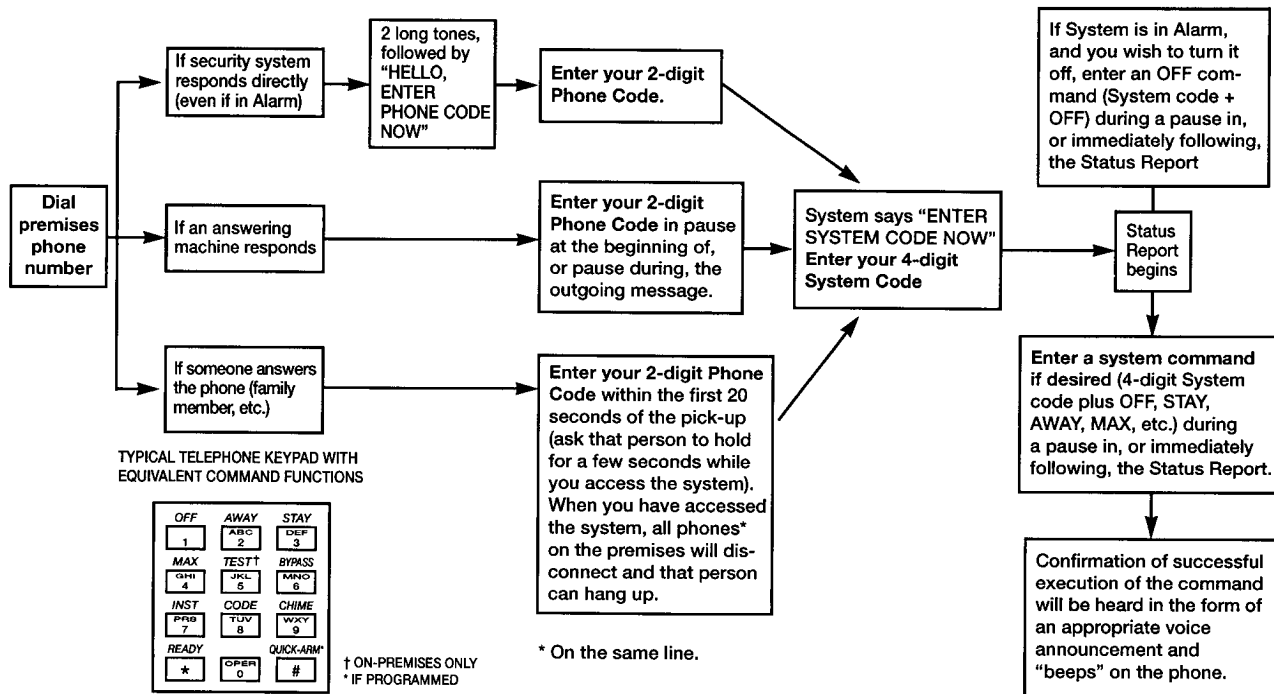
Dial premises phone number

If security system responds directly (even if in Alarm)

2 long tones, followed by "HELLO, ENTER PHONE CODE NOW"

Enter your 2-digit Phone Code.

If an answering machine responds

Enter your 2-digit Phone Code in pause at the beginning of, or pause during, the outgoing message.

If someone answers the phone (family member, etc.)

Enter your 2-digit Phone Code within the first 20 seconds of the pick-up (ask that person to hold for a few seconds while you access the system). When you have accessed the system, all phones* on the premises will disconnect and that person can hang up.

* On the same line.

System says "ENTER SYSTEM CODE NOW" Enter your 4-digit System Code

If System is in Alarm, and you wish to turn it off, enter an OFF command (System code + OFF) during a pause in, or immediately following, the Status Report

Status Report begins

Enter a system command if desired (4-digit System code plus OFF, STAY, AWAY, MAX, etc.) during a pause in, or immediately following, the Status Report.

Confirmation of successful execution of the command will be heard in the form of an appropriate voice announcement and "beeps" on the phone.

TYPICAL TELEPHONE KEYPAD WITH EQUIVALENT COMMAND FUNCTIONS

| OFF | AWAY | STAY |
|---|---|---|
| 1 | ABC 2 | DEF 3 |
| MAX | TEST† | BYPASS |
| GHI 4 | JKL 5 | MNO 6 |
| INST | CODE | CHIME |
| PRS 7 | TUV 8 | WXY 9 |
| READY | | QUICK-ARM* |
| * | OPER 0 | # |

† ON-PREMISES ONLY
* IF PROGRAMMED